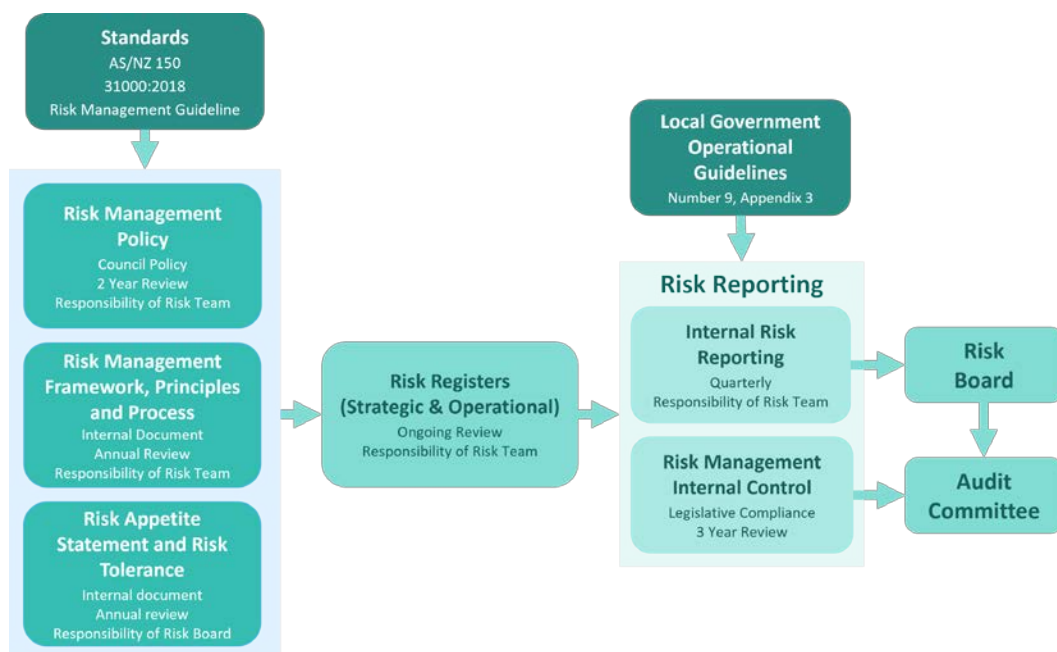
Standards
AS/NZ 150
31000:2018
Risk Management Guideline

Risk Management Policy
Council Policy
2 Year Review
Responsibility of Risk Team

Risk Management Framework, Principles and Process
Internal Document
Annual Review
Responsibility of Risk Team

Risk Appetite Statement and Risk Tolerance
Internal document
Annual review
Responsibility of Risk Board

Risk Registers (Strategic & Operational)
Ongoing Review
Responsibility of Risk Team

Local Government Operational Guidelines
Number 9, Appendix 3

Risk Reporting

Internal Risk Reporting
Quarterly
Responsibility of Risk Team

Risk Management Internal Control
Legislative Compliance
3 Year Review

Risk Board

Audit Committee